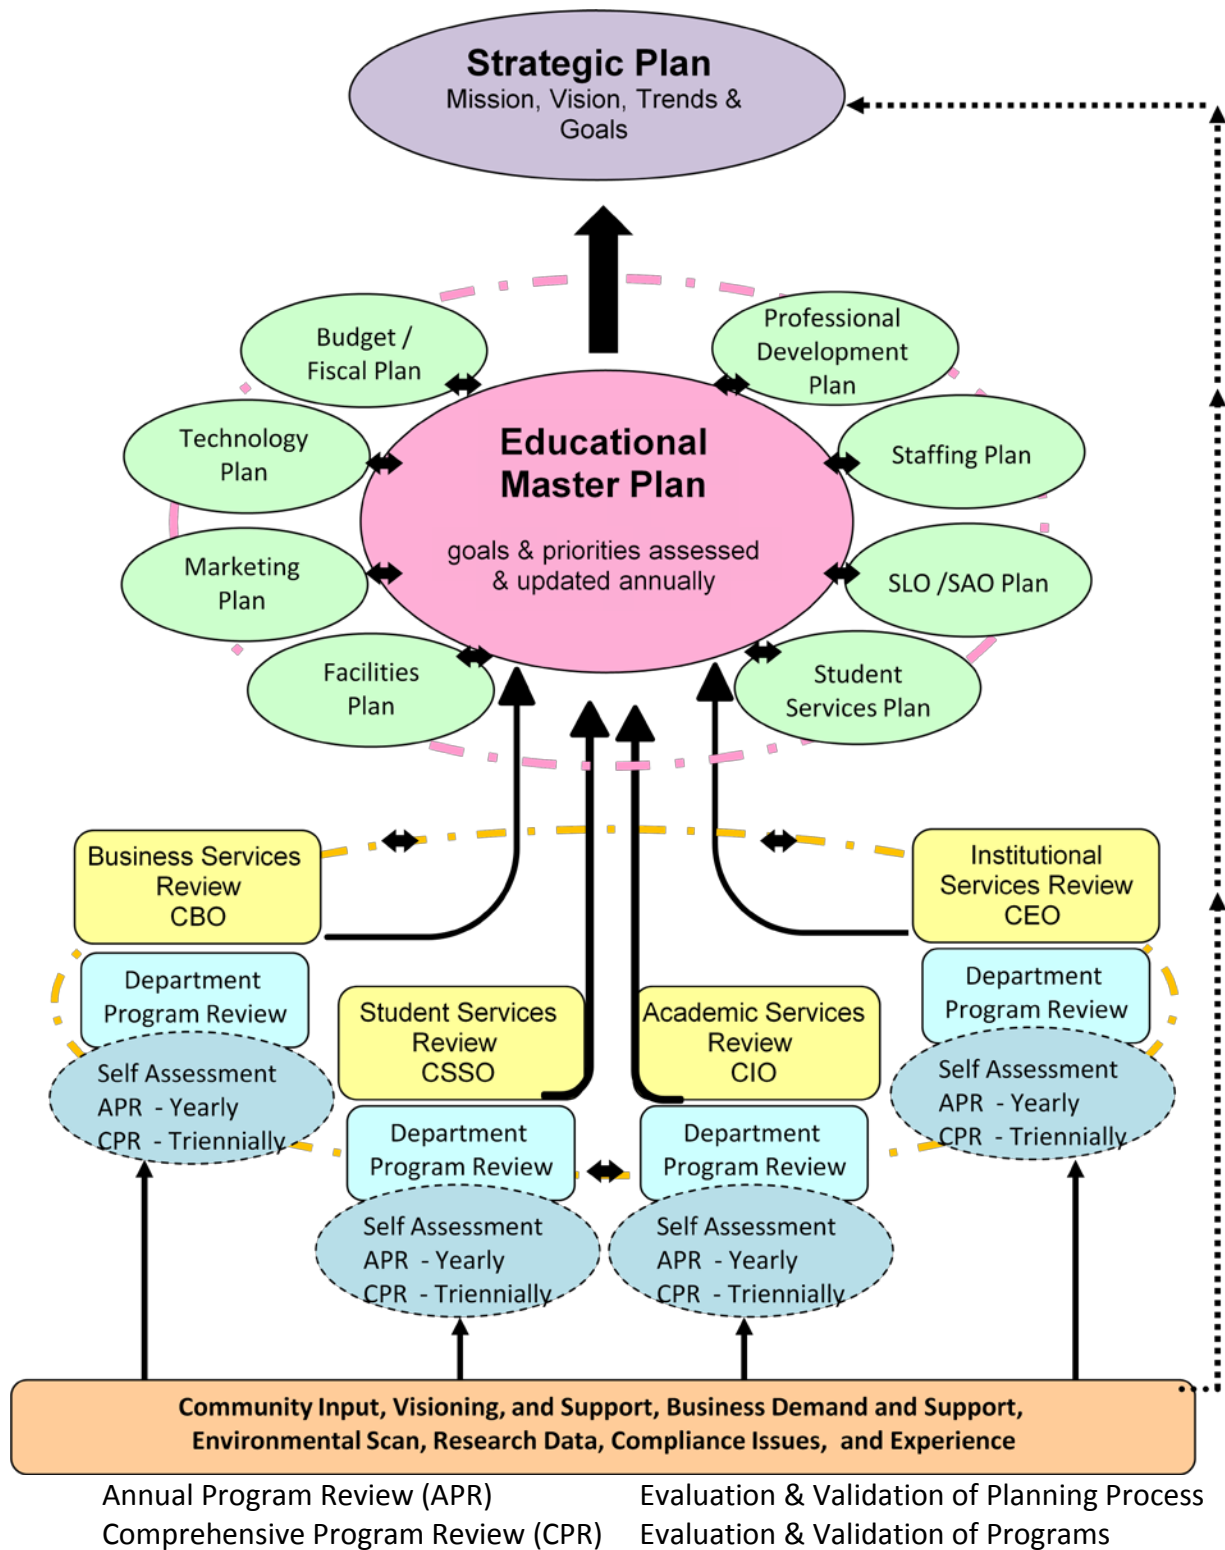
Strategic Plan
Mission, Vision, Trends & Goals

Budget / Fiscal Plan

Professional Development Plan

Technology Plan

Educational Master Plan

goals & priorities assessed & updated annually

Staffing Plan

Marketing Plan

SLO /SAO Plan

Facilities Plan

Student Services Plan

Business Services Review CBO

Institutional Services Review CEO

Department Program Review

Self Assessment
APR - Yearly
CPR - Triennially

Student Services Review CSSO

Academic Services Review CIO

Department Program Review

Self Assessment
APR - Yearly
CPR - Triennially

Department Program Review

Department Program Review

Self Assessment
APR - Yearly
CPR - Triennially

Self Assessment
APR - Yearly
CPR - Triennially

Community Input, Visioning, and Support, Business Demand and Support, Environmental Scan, Research Data, Compliance Issues, and Experience

Annual Program Review (APR)
Comprehensive Program Review (CPR)

Evaluation & Validation of Planning Process
Evaluation & Validation of Programs